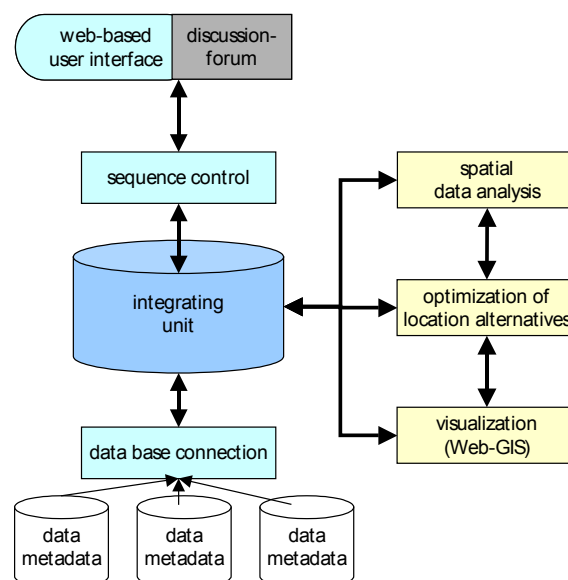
web-based user interface

discussion-forum

sequence control

integrating unit

data base connection

data metadata

data metadata

data metadata

spatial data analysis

optimization of location alternatives

visualization (Web-GIS)